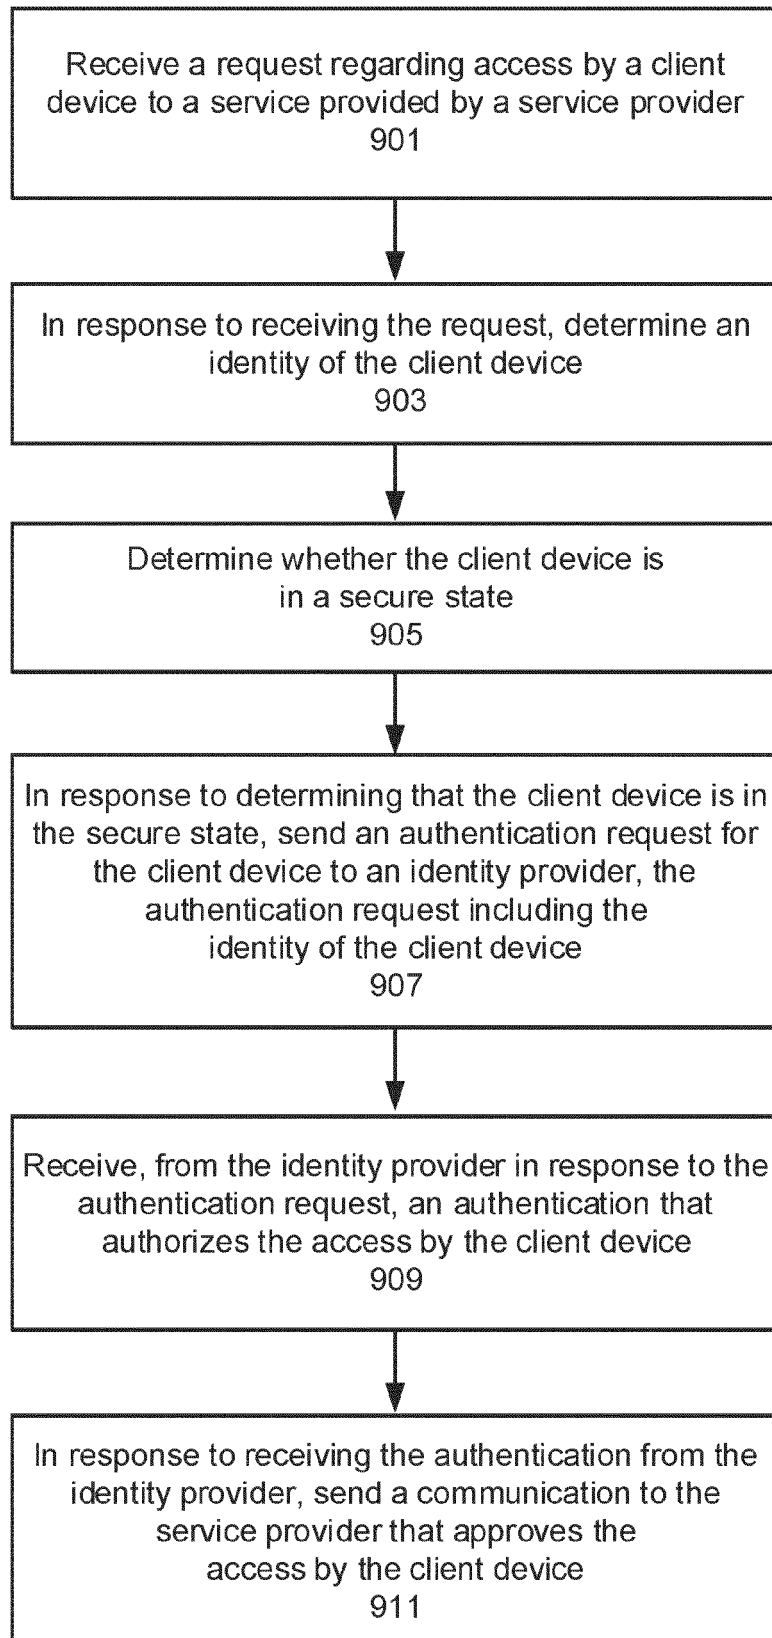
Receive a request regarding access by a client device to a service provided by a service provider
901

In response to receiving the request, determine an identity of the client device
903

Determine whether the client device is in a secure state
905

In response to determining that the client device is in the secure state, send an authentication request for the client device to an identity provider, the authentication request including the identity of the client device
907

Receive, from the identity provider in response to the authentication request, an authentication that authorizes the access by the client device
909

In response to receiving the authentication from the identity provider, send a communication to the service provider that approves the access by the client device
911